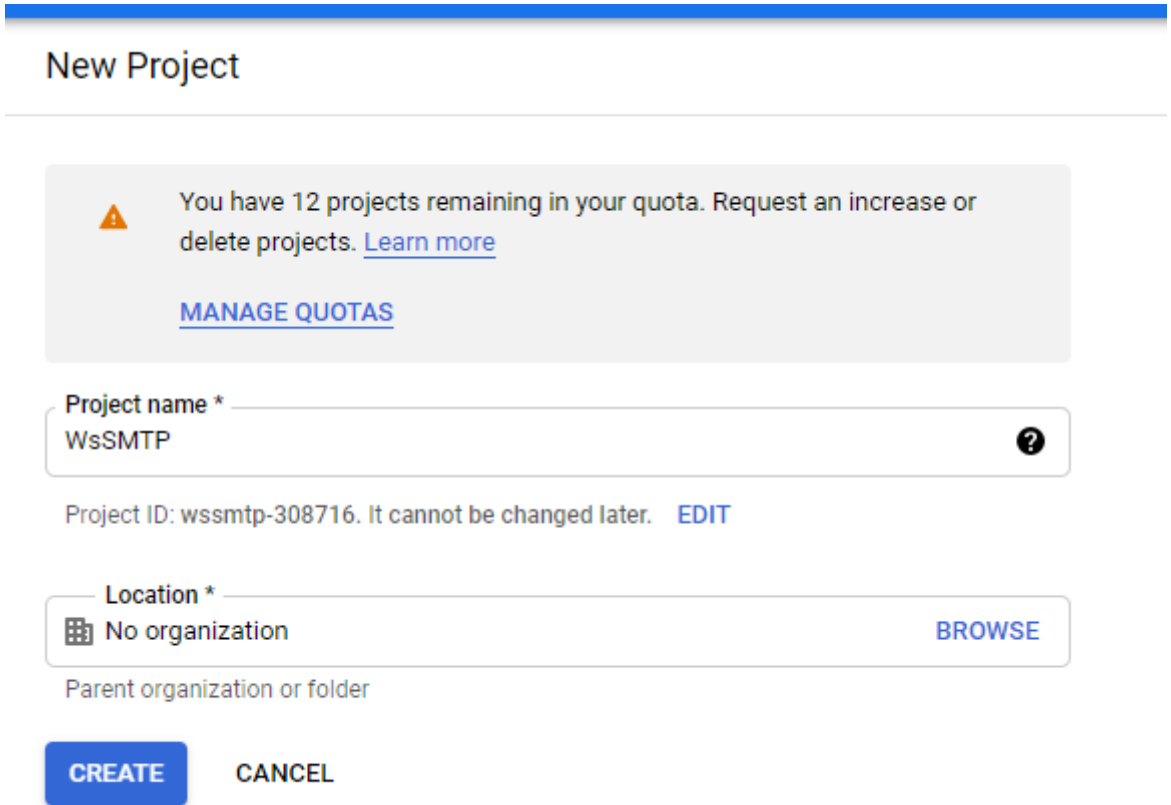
New Project

You have 12 projects remaining in your quota. Request an increase or delete projects. Learn more

MANAGE QUOTAS

Project name *
WsSMTP

Project ID: wssmtp-308716. It cannot be changed later. EDIT

Location *
No organization BROWSE

Parent organization or folder

CREATE CANCEL